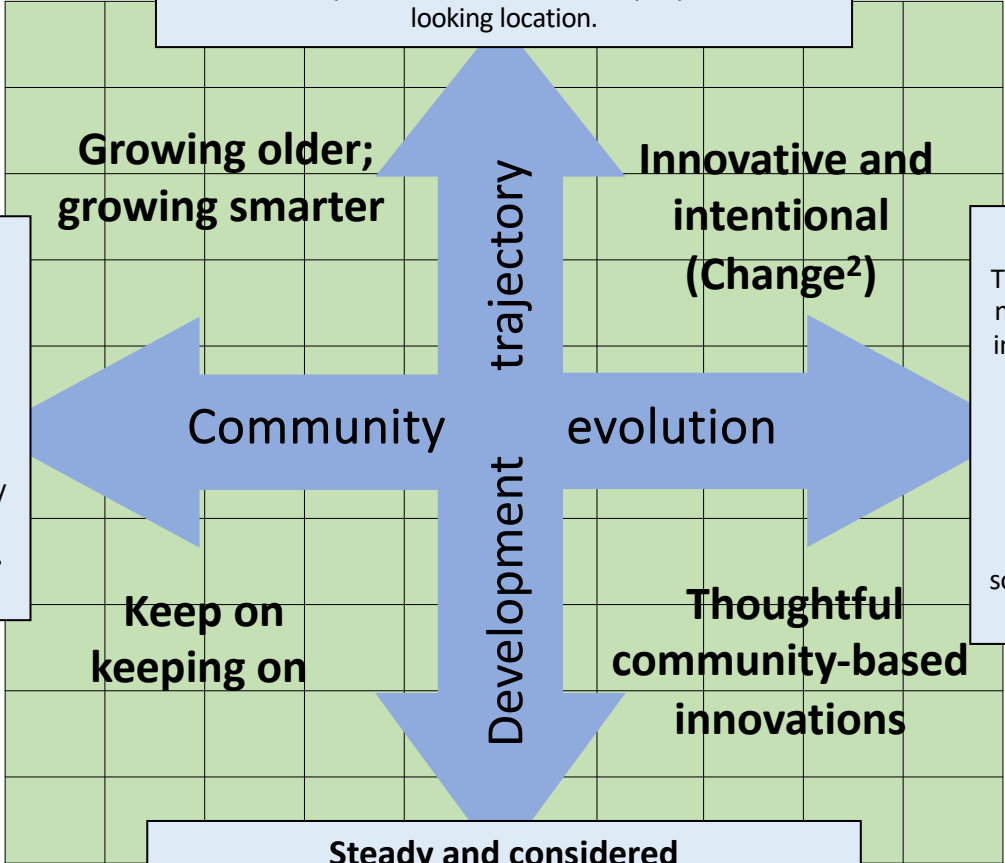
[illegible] looking location.

Growing older; growing smarter

Innovative and intentional (Change²)

T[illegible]
n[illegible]
in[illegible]

Community

evolution

trajectory

Development

y

sc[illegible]

Keep on keeping on

Thoughtful community-based innovations

Steady and considered